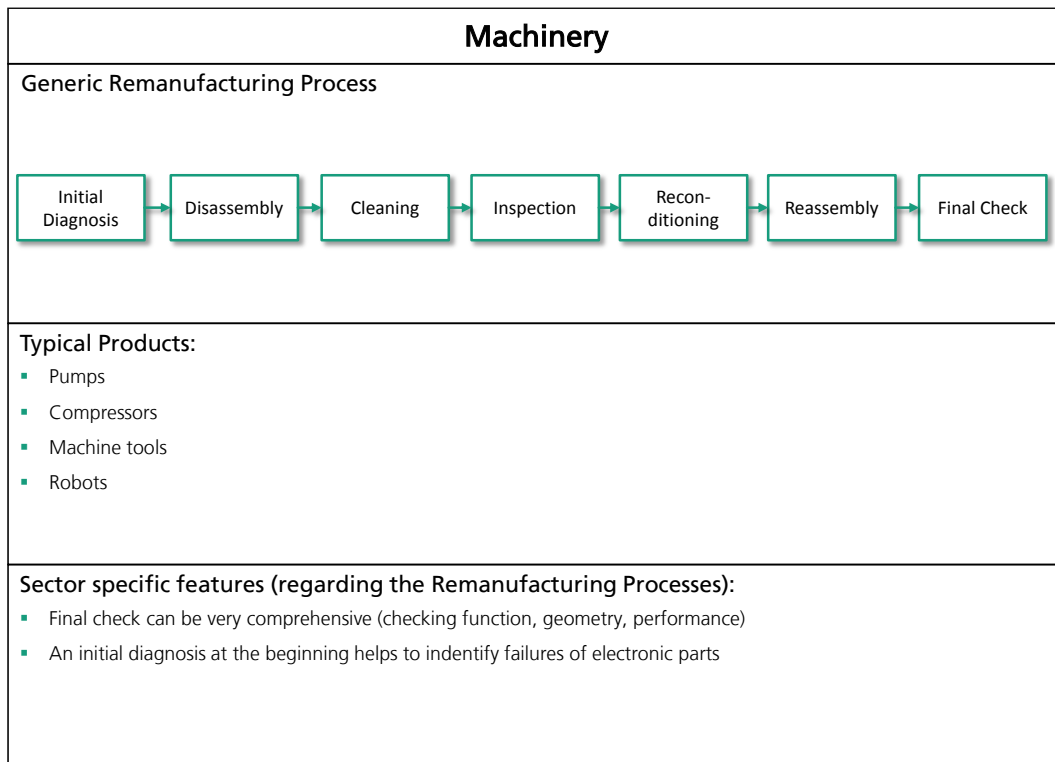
Machinery

Generic Remanufacturing Process

Initial Diagnosis → Disassembly → Cleaning → Inspection → Reconditioning → Reassembly → Final Check

Typical Products:
- Pumps
- Compressors
- Machine tools
- Robots

Sector specific features (regarding the Remanufacturing Processes):
- Final check can be very comprehensive (checking function, geometry, performance)
- An initial diagnosis at the beginning helps to indentify failures of electronic parts